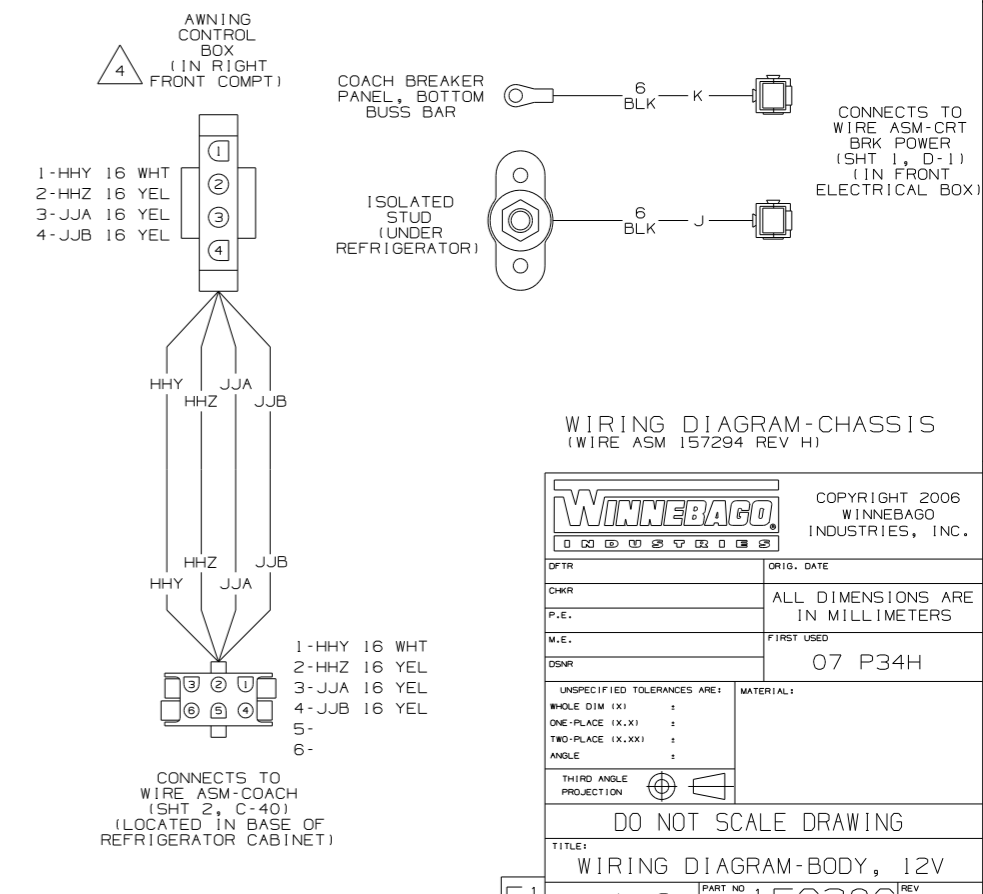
4 AWNING CONTROL BOX (IN RIGHT FRONT COMPT)

1-HHY 16 WHT
2-HHZ 16 YEL
3-JJA 16 YEL
4-JJB 16 YEL

1
2
3
4

HHY HHZ JJA JJB

HHY HHZ JJA JJB

3 2 1
6 5 4

1-HHY 16 WHT
2-HHZ 16 YEL
3-JJA 16 YEL
4-JJB 16 YEL
5-
6-

CONNECTS TO WIRE ASM-COACH (SHT 2, C-40) (LOCATED IN BASE OF REFRIGERATOR CABINET)

COACH BREAKER PANEL, BOTTOM BUSS BAR

6 BLK K

ISOLATED STUD (UNDER REFRIGERATOR)

6 BLK J

CONNECTS TO WIRE ASM-CRT BRK POWER (SHT 1, D-1) (IN FRONT ELECTRICAL BOX)

WIRING DIAGRAM-CHASSIS
(WIRE ASM 157294 REV H)

WINNEBAGO INDUSTRIES

COPYRIGHT 2006 WINNEBAGO INDUSTRIES, INC.

| DFTR | ORIG. DATE |
|---|---|
| CHKR | ALL DIMENSIONS ARE IN MILLIMETERS |
| P.E. | |
| M.E. | FIRST USED |
| DSNR | 07 P34H |

UNSPECIFIED TOLERANCES ARE:
WHOLE DIM (X) ±
ONE-PLACE (X.X) ±
TWO-PLACE (X.XX) ±
ANGLE ±

MATERIAL:

THIRD ANGLE PROJECTION

DO NOT SCALE DRAWING

TITLE:
WIRING DIAGRAM-BODY, 12V

PART NO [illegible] REV